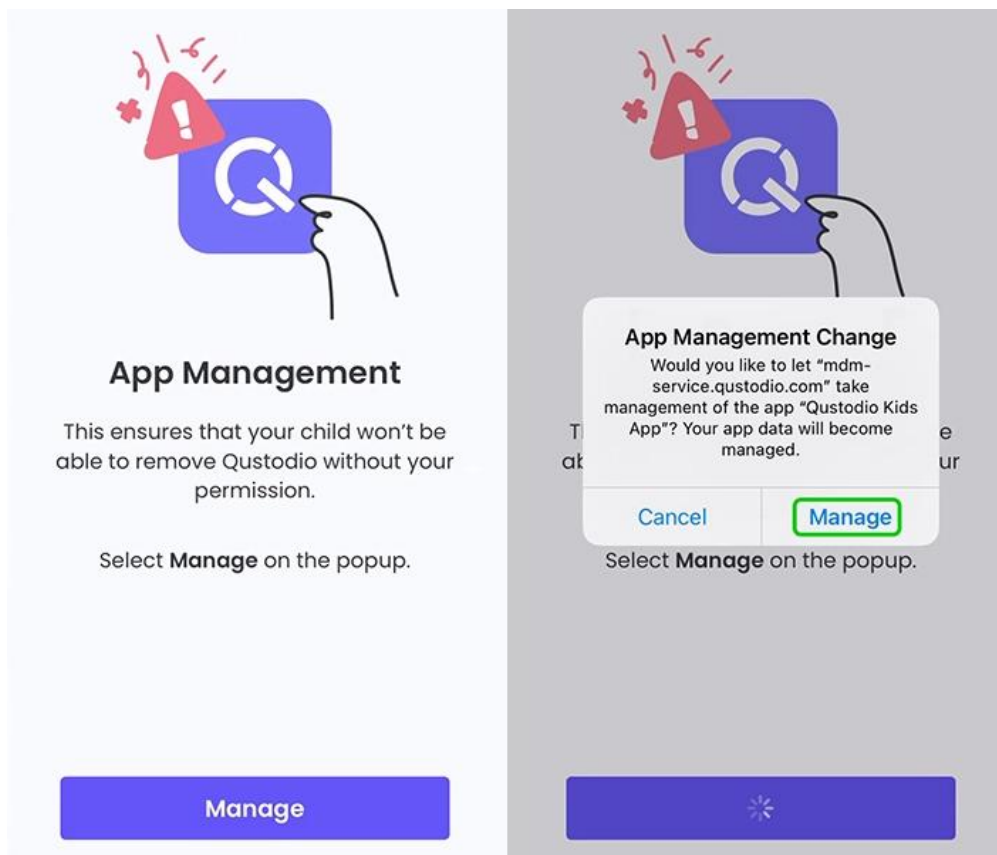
App Management

This ensures that your child won't be able to remove Qustodio without your permission.

Select **Manage** on the popup.

Manage

App Management Change

Would you like to let "mdm-service.qustodio.com" take management of the app "Qustodio Kids App"? Your app data will become managed.

Cancel

Manage

T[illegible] e
ab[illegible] ur

Select **Manage** on the popup.